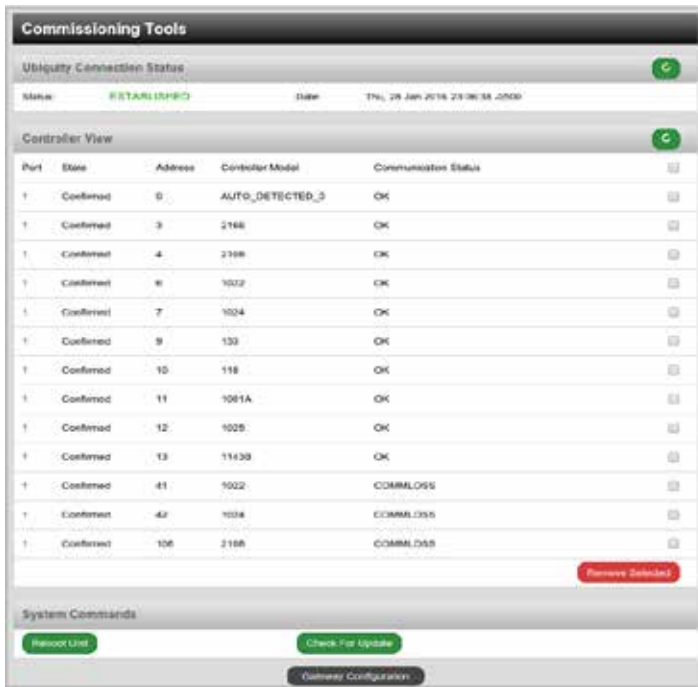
Commissioning Tools

Ubiquity Connection Status

Status: ESTABLISHED Date: Thu, 28 Jan 2016 23:06:38 -0500

Controller View

| Port | State | Address | Controller Model | Communication Status |
|---|---|---|---|---|
| 1 | Confirmed | 0 | AUTO_DETECTED_3 | OK |
| 1 | Confirmed | 3 | 2166 | OK |
| 1 | Confirmed | 4 | 2166 | OK |
| 1 | Confirmed | 6 | 1022 | OK |
| 1 | Confirmed | 7 | 1024 | OK |
| 1 | Confirmed | 9 | 133 | OK |
| 1 | Confirmed | 10 | 118 | OK |
| 1 | Confirmed | 11 | 1061A | OK |
| 1 | Confirmed | 12 | 1026 | OK |
| 1 | Confirmed | 13 | 1143B | OK |
| 1 | Confirmed | 41 | 1022 | COMMLOSS |
| 1 | Confirmed | 42 | 1024 | COMMLOSS |
| 1 | Confirmed | 106 | 2166 | COMMLOSS |

Remove Selected

System Commands

Reboot Unit

Check For Update

Gateway Configuration